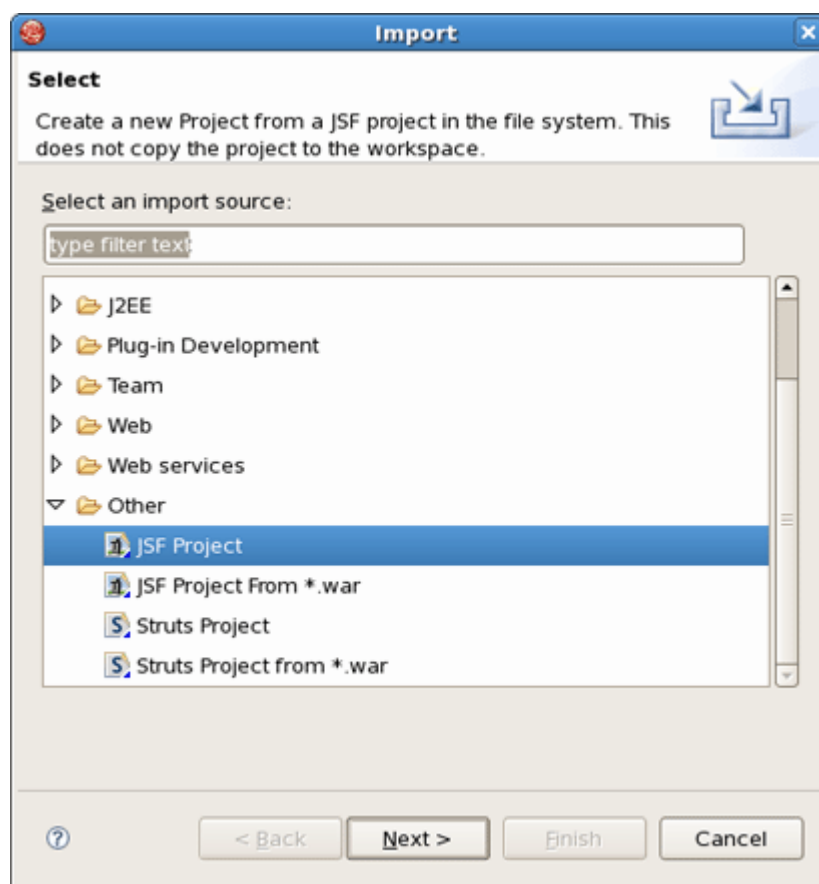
Import

Select

Create a new Project from a JSF project in the file system. This does not copy the project to the workspace.

Select an import source:

type filter text

J2EE
Plug-in Development
Team
Web
Web services
Other
JSF Project
JSF Project From *.war
Struts Project
Struts Project from *.war

?

< Back
Next >
Finish
Cancel